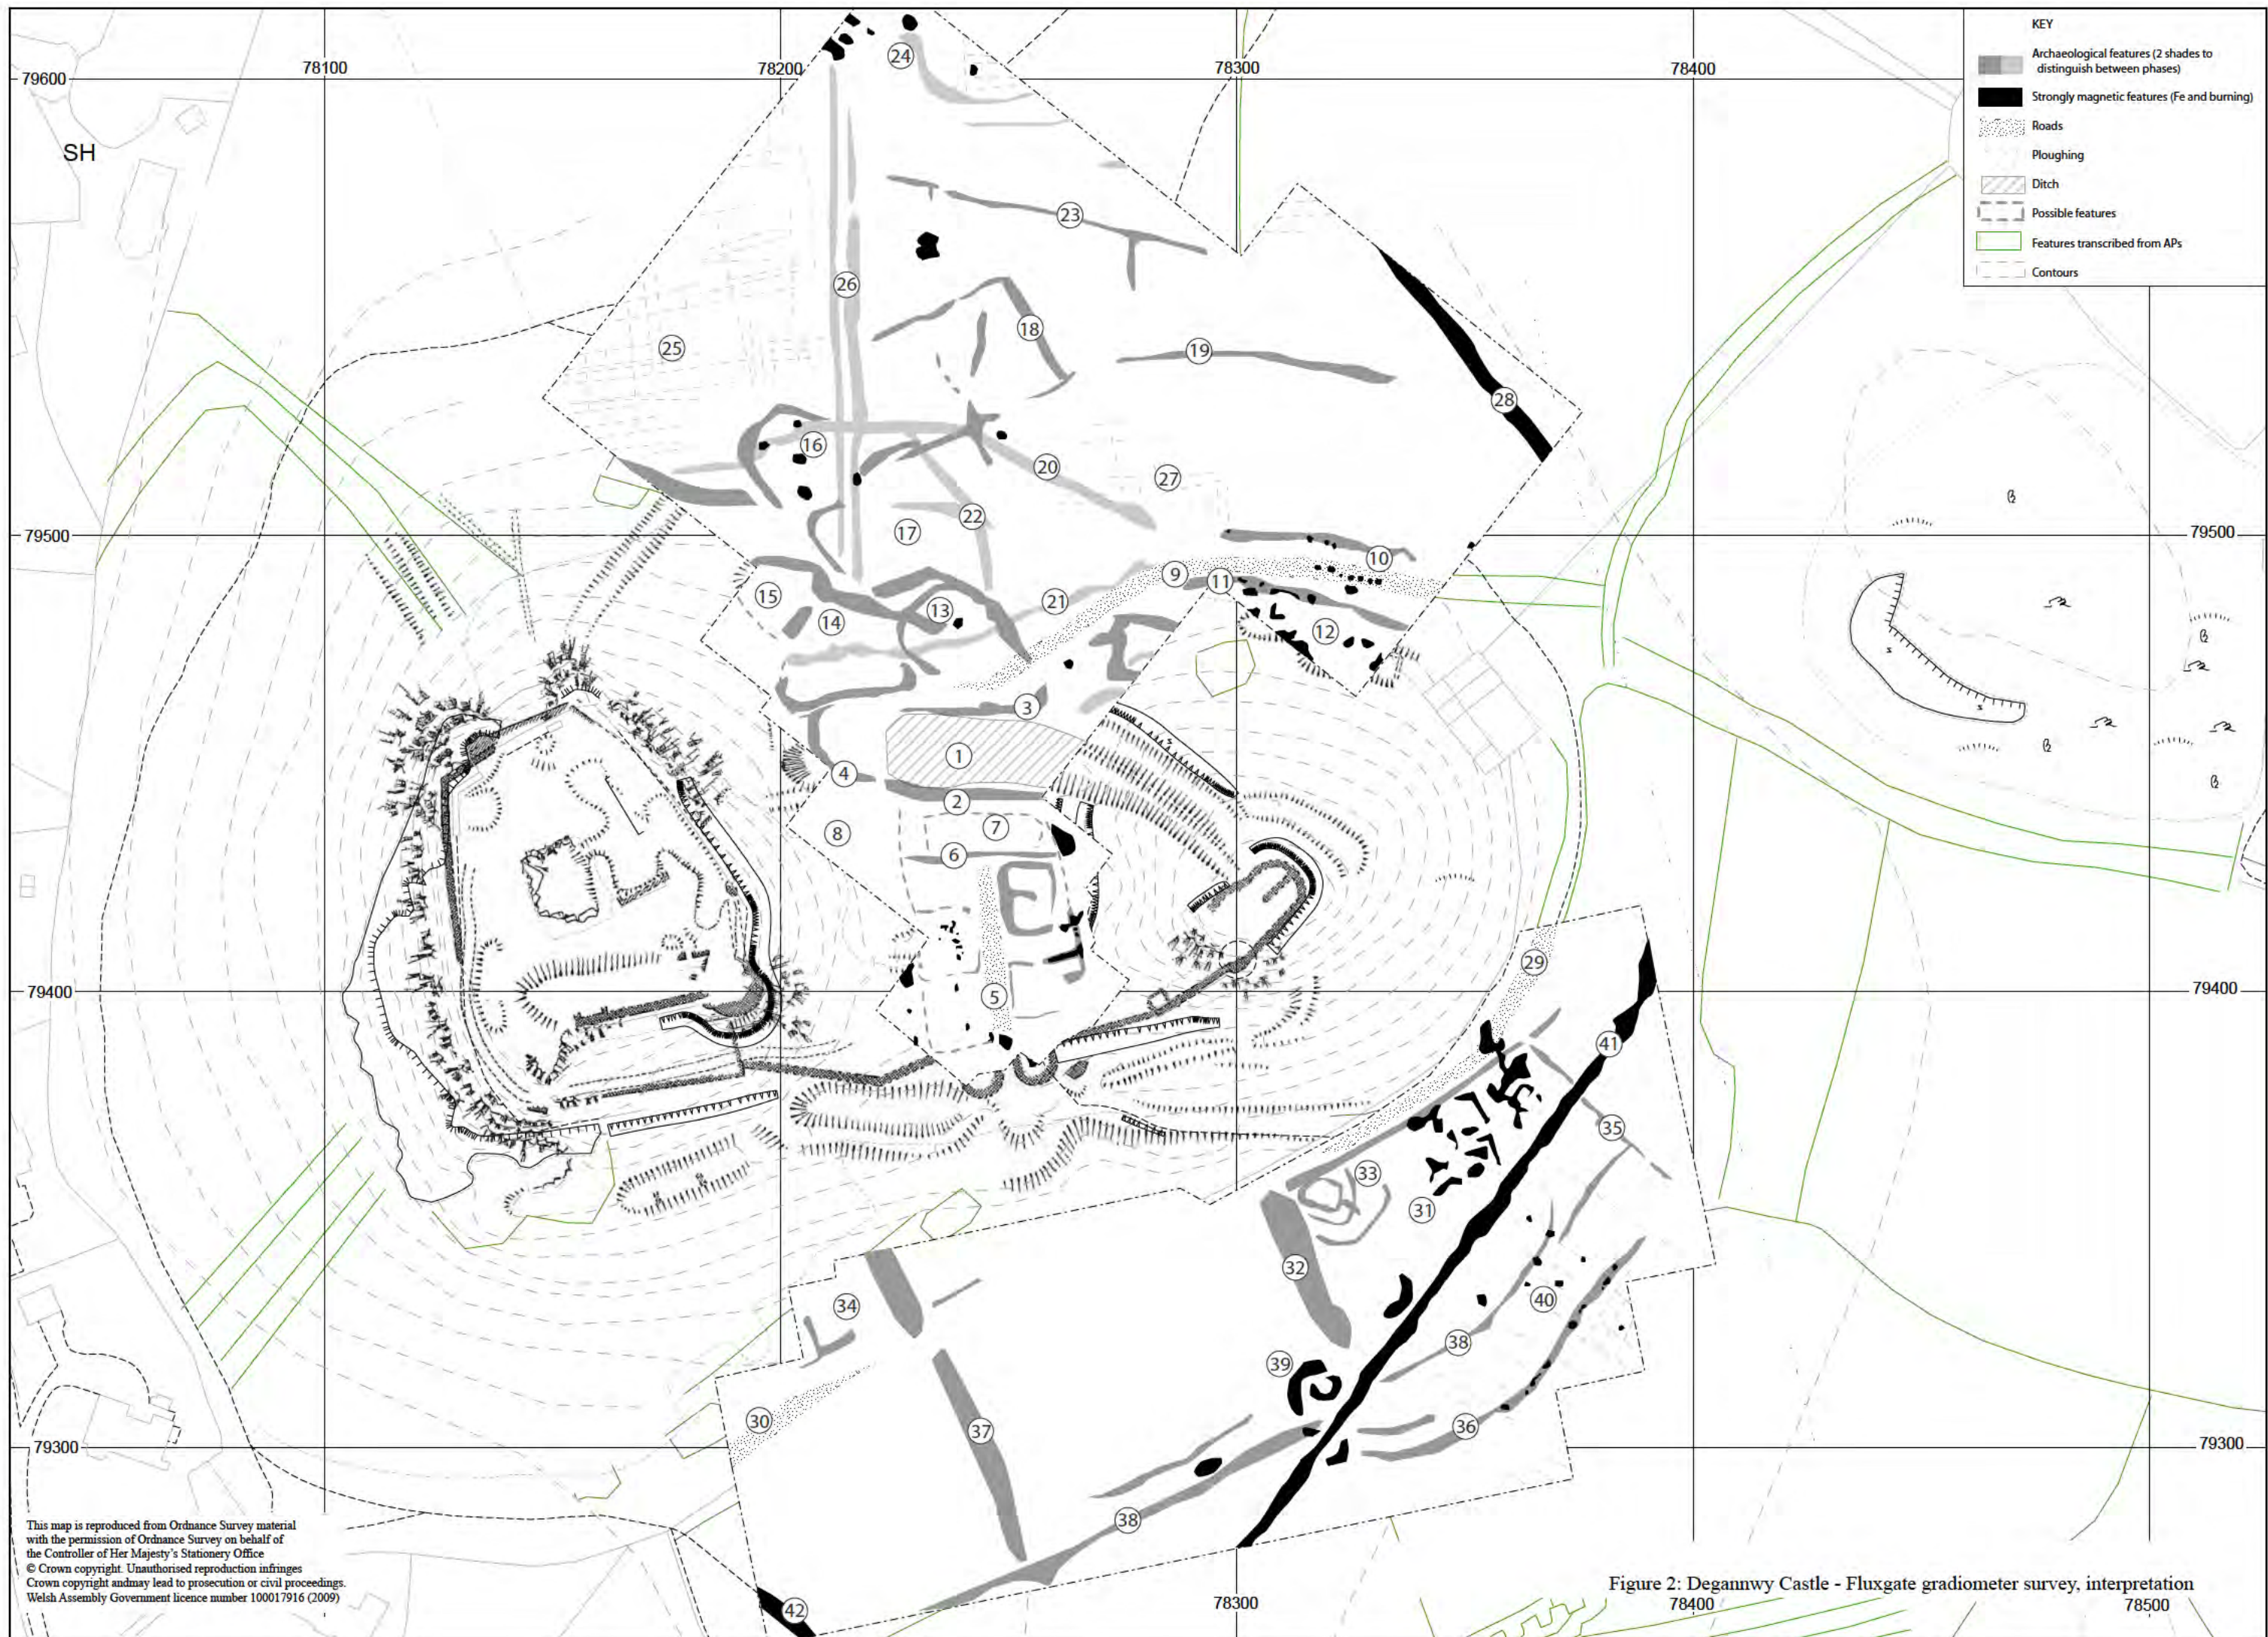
KEY
Archaeological features (2 shades to distinguish between phases)
Strongly magnetic features (Fe and burning)
Roads
Ploughing
Ditch
Possible features
Features transcribed from APs
Contours

79600
78100
78200
78300
78400
SH

24
23
26
18
25
19
28
16
20
27
17
22
10
9
11
15
14
13
21
12
3
1
4
2
8
7
6
5
29
41
35
33
31
32
40
34
38
39
30
37
36
38
42

79500
79500
79400
79400
79300
79300

This map is reproduced from Ordnance Survey material with the permission of Ordnance Survey on behalf of the Controller of Her Majesty's Stationery Office
© Crown copyright. Unauthorised reproduction infringes Crown copyright andmay lead to prosecution or civil proceedings.
Welsh Assembly Government licence number 100017916 (2009)

78300
Figure 2: Degannwy Castle - Fluxgate gradiometer survey, interpretation
78400
78500